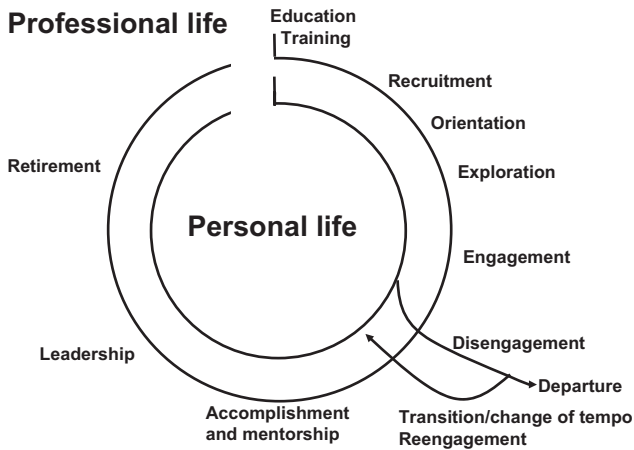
Professional life

Education
Training

Recruitment

Orientation

Exploration

Retirement

Personal life

Engagement

Disengagement

Leadership

Departure

Accomplishment and mentorship

Transition/change of tempo
Reengagement